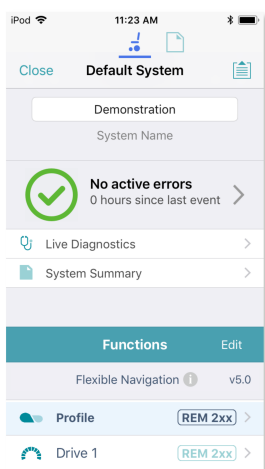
iPod 11:23 AM

Close Default System

Demonstration
System Name

No active errors
0 hours since last event

Live Diagnostics

System Summary

Functions Edit

Flexible Navigation v5.0

Profile REM 2xx

Drive 1 REM 2xx